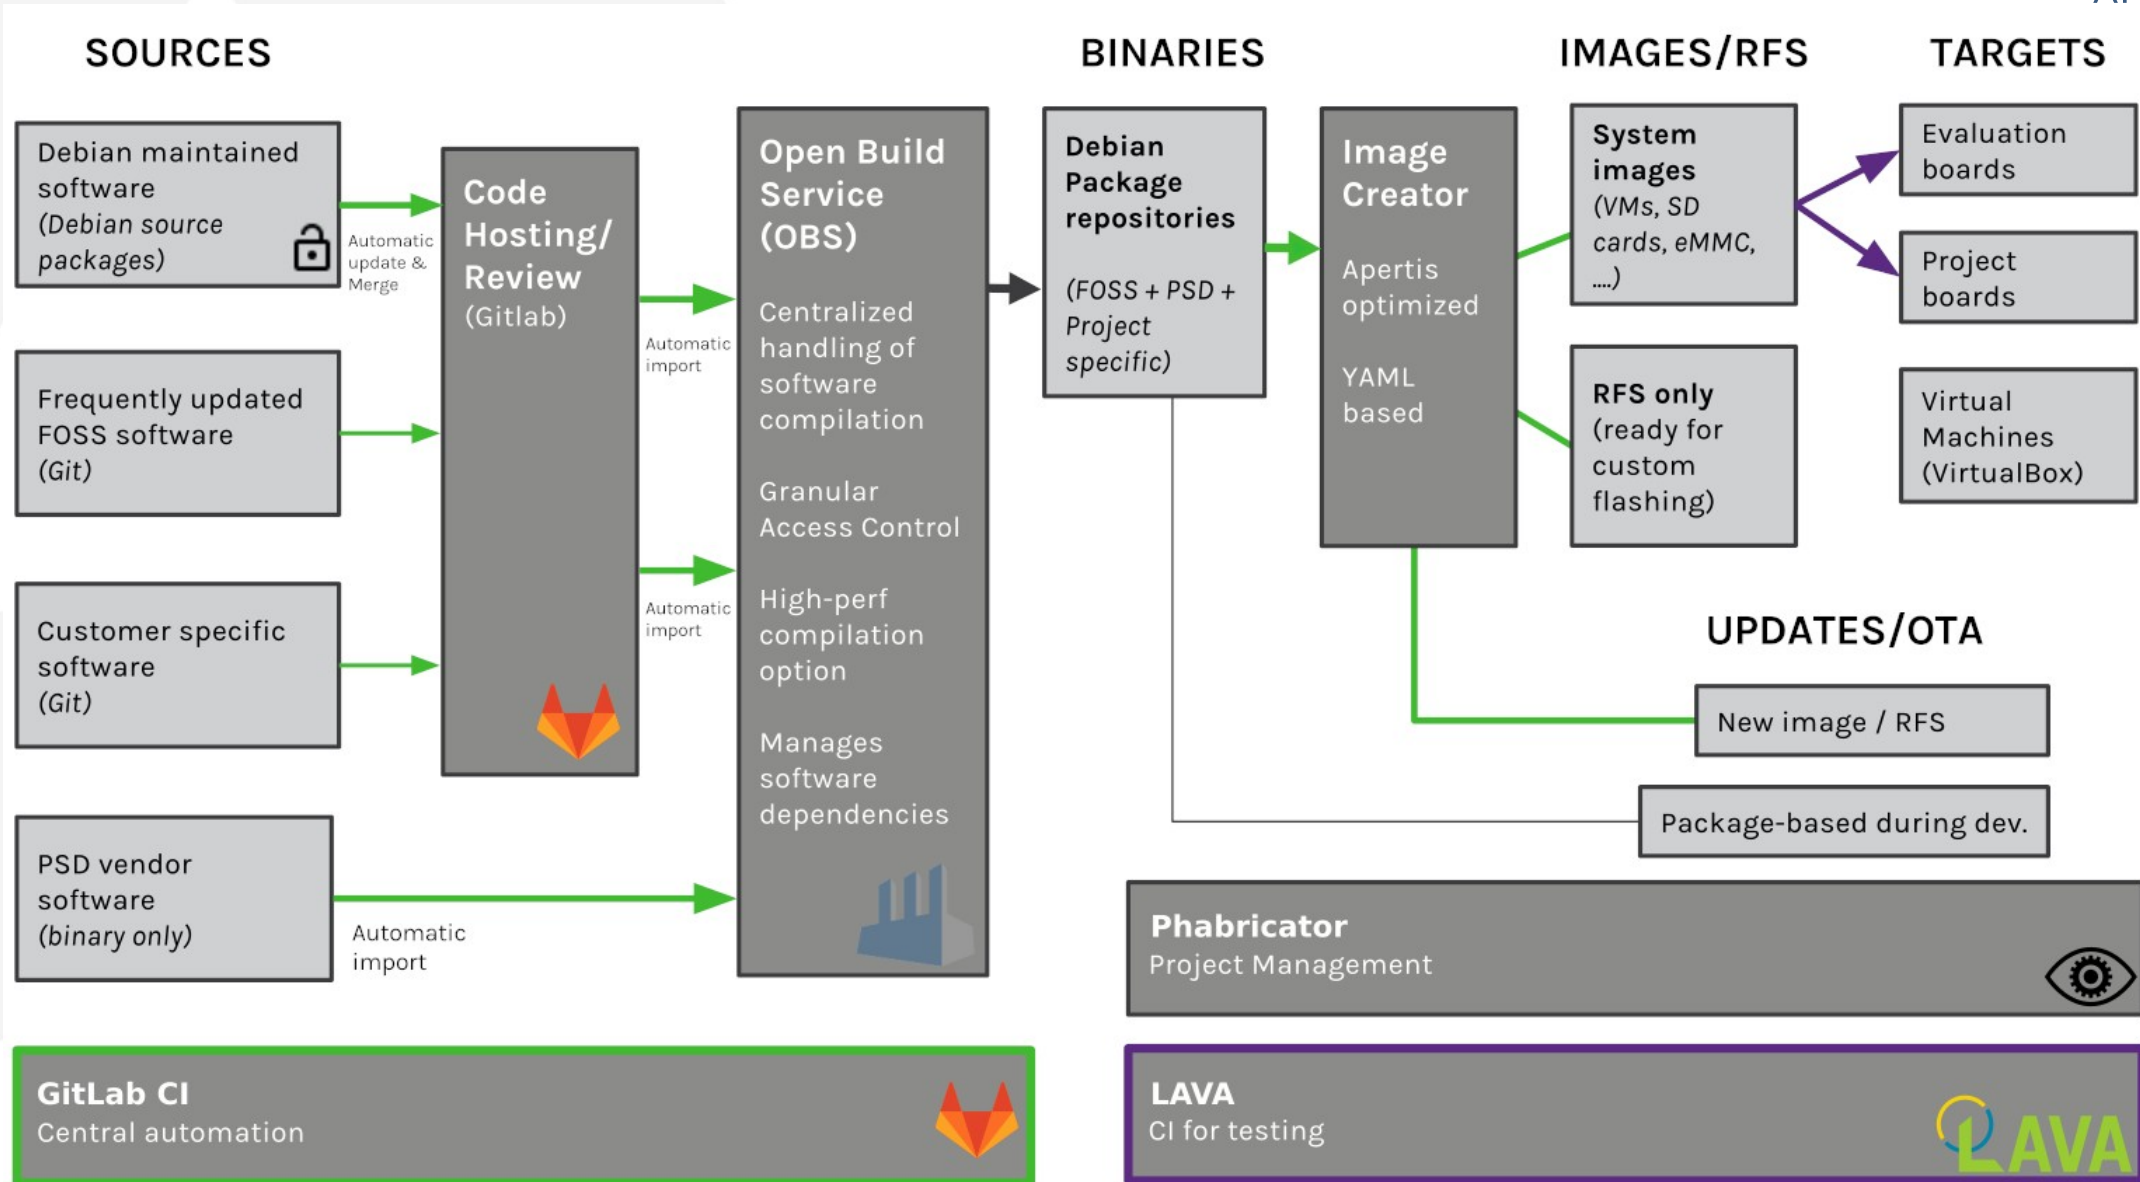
SOURCES

BINARIES

IMAGES/RFS

TARGETS

Debian maintained software
(Debian source packages)

Automatic update & Merge

Code Hosting/ Review
(Gitlab)

Open Build Service (OBS)

Centralized handling of software compilation

Granular Access Control

High-perf compilation option

Manages software dependencies

Debian Package repositories

(FOSS + PSD + Project specific)

Image Creator

Apertis optimized

YAML based

System images
(VMs, SD cards, eMMC, ....)

RFS only
(ready for custom flashing)

Evaluation boards

Project boards

Virtual Machines (VirtualBox)

Frequently updated FOSS software
(Git)

Automatic import

Customer specific software
(Git)

Automatic import

UPDATES/OTA

New image / RFS

Package-based during dev.

PSD vendor software
(binary only)

Automatic import

Phabricator
Project Management

GitLab CI
Central automation

LAVA
CI for testing

LAVA